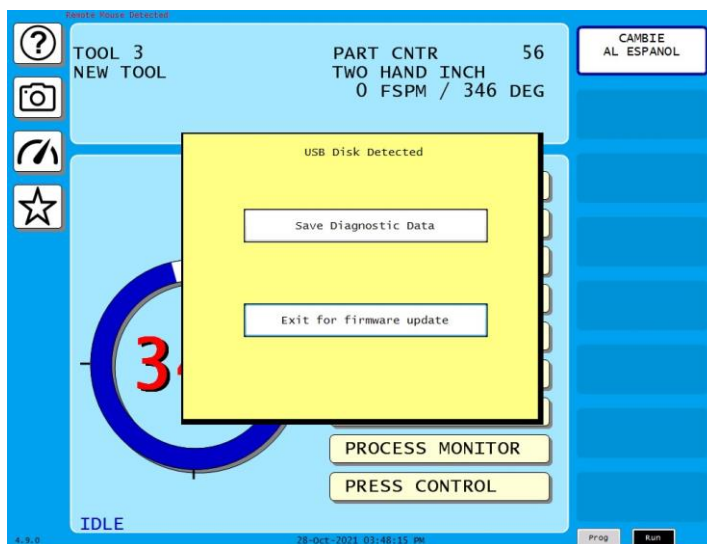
Remote Mouse Detected

TOOL 3
NEW TOOL

PART CNTR 56
TWO HAND INCH
0 FSPM / 346 DEG

CAMBIE AL ESPANOL

USB Disk Detected

Save Diagnostic Data

Exit for firmware update

3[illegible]

PROCESS MONITOR

PRESS CONTROL

IDLE

4.9.0

28-Oct-2021 03:48:15 PM

Prog

Run